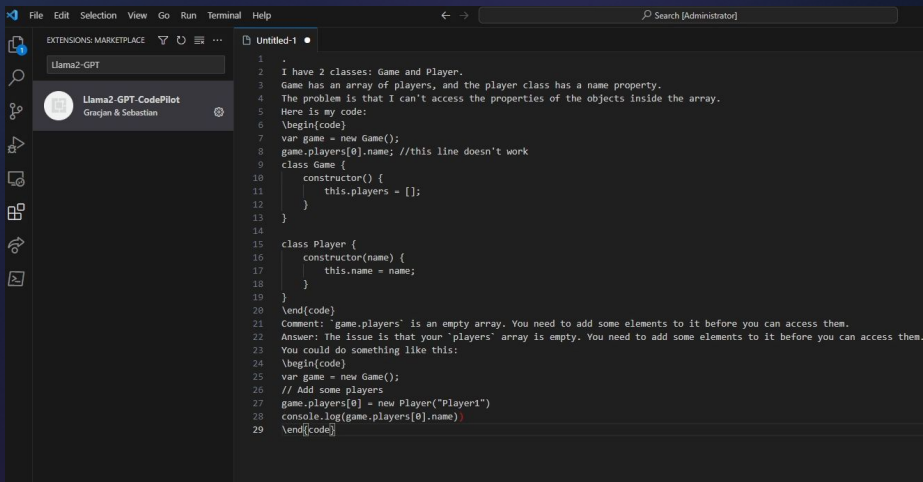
File Edit Selection View Go Run Terminal Help

Search [Administrator]

EXTENSIONS: MARKETPLACE

Llama2-GPT

Llama2-GPT-CodePilot
Gracjan & Sebastian

Untitled-1

1 .
2 I have 2 classes: Game and Player.
3 Game has an array of players, and the player class has a name property.
4 The problem is that I can't access the properties of the objects inside the array.
5 Here is my code:
6 \begin{code}
7 var game = new Game();
8 game.players[0].name; //this line doesn't work
9 class Game {
10 constructor() {
11 this.players = [];
12 }
13 }
14
15 class Player {
16 constructor(name) {
17 this.name = name;
18 }
19 }
20 \end{code}
21 Comment: `game.players` is an empty array. You need to add some elements to it before you can access them.
22 Answer: The issue is that your `players` array is empty. You need to add some elements to it before you can access them.
23 You could do something like this:
24 \begin{code}
25 var game = new Game();
26 // Add some players
27 game.players[0] = new Player("Player1")
28 console.log(game.players[0].name))
29 \end{code}